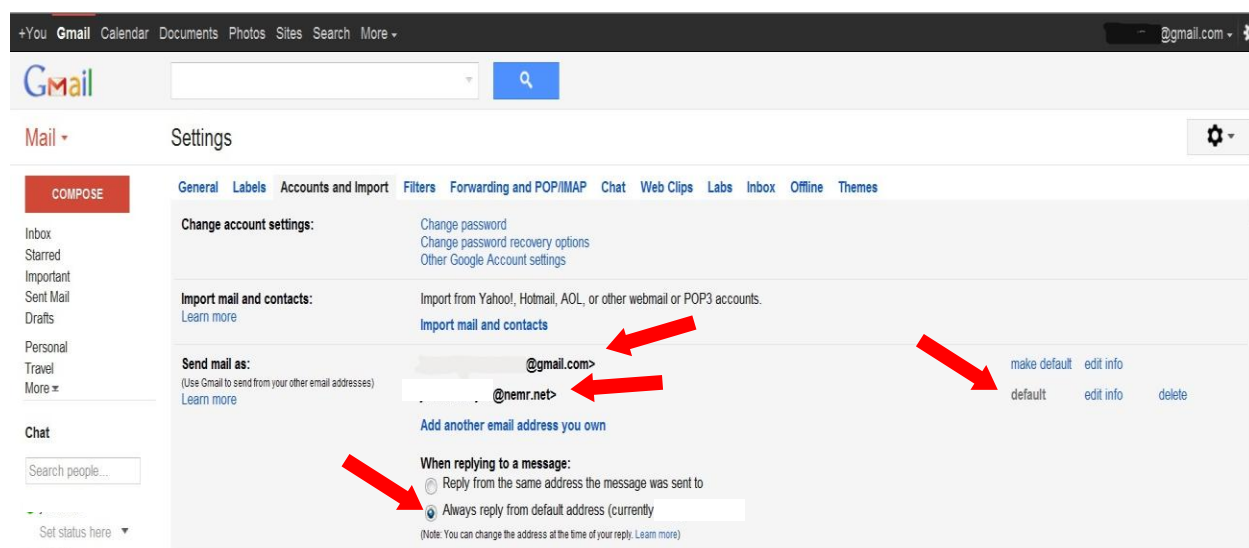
+You Gmail Calendar Documents Photos Sites Search More

@gmail.com

Gmail

Mail

Settings

COMPOSE

Inbox
Starred
Important
Sent Mail
Drafts

Personal
Travel
More

Chat

Search people...

Set status here

General Labels Accounts and Import Filters Forwarding and POP/IMAP Chat Web Clips Labs Inbox Offline Themes

Change account settings:

Change password
Change password recovery options
Other Google Account settings

Import mail and contacts:
Learn more

Import from Yahoo!, Hotmail, AOL, or other webmail or POP3 accounts.

Import mail and contacts

Send mail as:
(Use Gmail to send from your other email addresses)
Learn more

@gmail.com>

make default edit info

@nemr.net>

default edit info delete

Add another email address you own

When replying to a message:

Reply from the same address the message was sent to

Always reply from default address (currently

(Note: You can change the address at the time of your reply. Learn more)